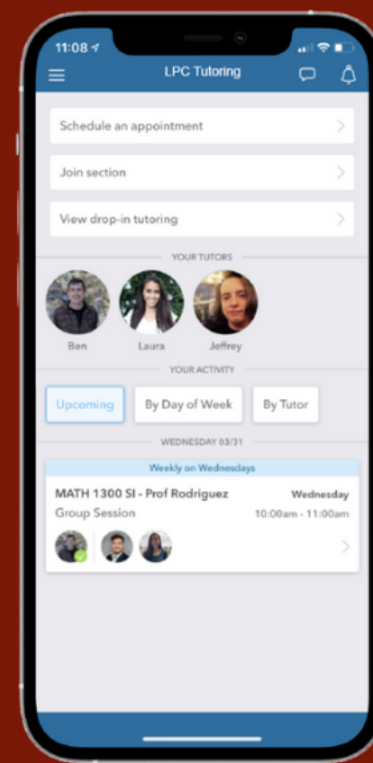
11:08

LPC Tutoring

Schedule an appointment

Join section

View drop-in tutoring

YOUR TUTORS

Ben

Laura

Jeffrey

YOUR ACTIVITY

Upcoming

By Day of Week

By Tutor

WEDNESDAY 03/31

Weekly on Wednesdays

MATH 1300 SI - Prof Rodriguez

Wednesday

Group Session

10:00am - 11:00am